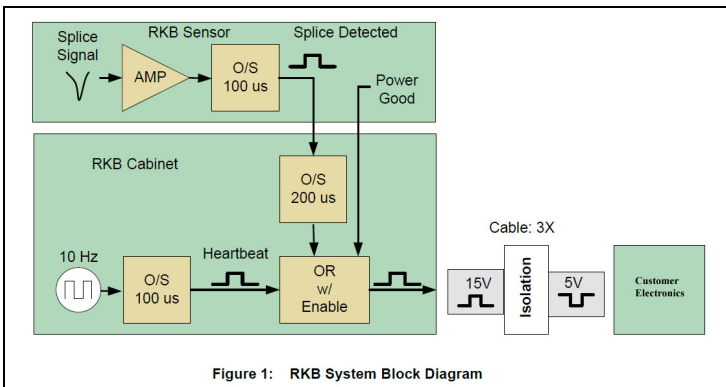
Splice Signal

RKB Sensor

AMP

O/S
100 us

Splice Detected

Power Good

RKB Cabinet

O/S
200 us

10 Hz

O/S
100 us

Heartbeat

OR
w/
Enable

Cable: 3X

15V

Isolation

5V

Customer Electronics

Figure 1: RKB System Block Diagram